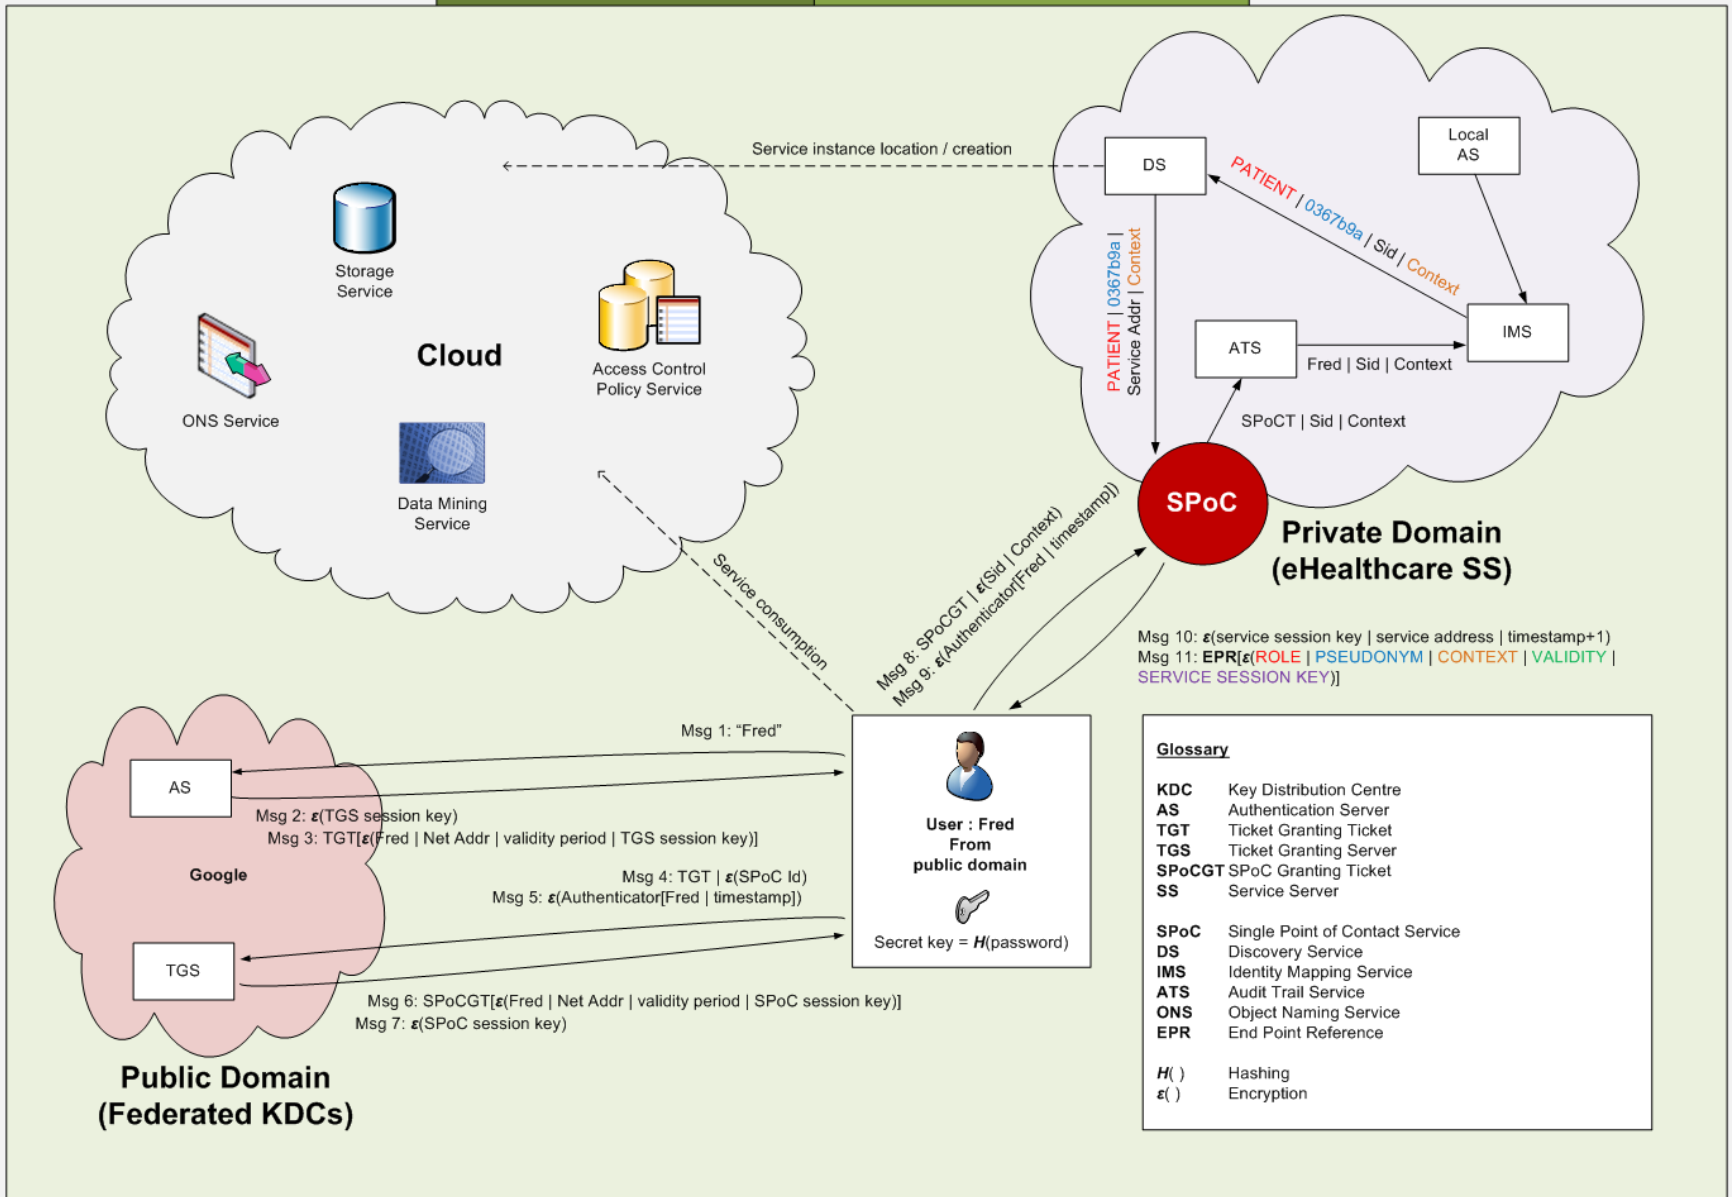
Service instance location / creation

Storage Service

Cloud

Access Control Policy Service

ONS Service

Data Mining Service

DS

Local AS

PATIENT | 0367b9a | Sid | Context

PATIENT | 0367b9a | Service Addr | Context

ATS

IMS

Fred | Sid | Context

SPoCT | Sid | Context

SPoC

Private Domain (eHealthcare SS)

Service consumption

Msg 8: SPoCGT | $\varepsilon$(Sid | Context)
Msg 9: $\varepsilon$(Authenticator[Fred | timestamp])

Msg 10: $\varepsilon$(service session key | service address | timestamp+1)
Msg 11: EPR[$\varepsilon$(ROLE | PSEUDONYM | CONTEXT | VALIDITY | SERVICE SESSION KEY)]

Msg 1: "Fred"

AS

Msg 2: $\varepsilon$(TGS session key)
Msg 3: TGT[$\varepsilon$(Fred | Net Addr | validity period | TGS session key)]

Google

Msg 4: TGT | $\varepsilon$(SPoC Id)
Msg 5: $\varepsilon$(Authenticator[Fred | timestamp])

TGS

Msg 6: SPoCGT[$\varepsilon$(Fred | Net Addr | validity period | SPoC session key)]
Msg 7: $\varepsilon$(SPoC session key)

Public Domain (Federated KDCs)

User : Fred
From
public domain

Secret key = $H$(password)

Glossary

| | |
|---|---|
| KDC | Key Distribution Centre |
| AS | Authentication Server |
| TGT | Ticket Granting Ticket |
| TGS | Ticket Granting Server |
| SPoCGT | SPoC Granting Ticket |
| SS | Service Server |
| SPoC | Single Point of Contact Service |
| DS | Discovery Service |
| IMS | Identity Mapping Service |
| ATS | Audit Trail Service |
| ONS | Object Naming Service |
| EPR | End Point Reference |
| $H$( ) | Hashing |
| $\varepsilon$( ) | Encryption |